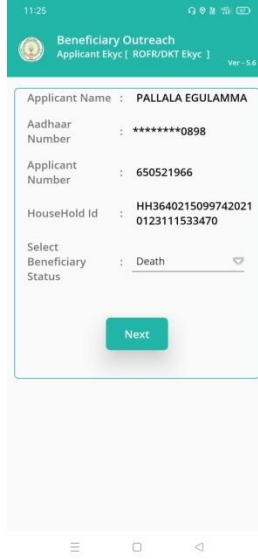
11:25

Beneficiary Outreach
Applicant Ekyc [ ROFR/DKT Ekyc ]
Ver - 5.6

| | | |
|---|---|---|
| Applicant Name | : | PALLALA EGULAMMA |
| Aadhaar Number | : | ********0898 |
| Applicant Number | : | 650521966 |
| HouseHold Id | : | HH36402150997420210123111533470 |
| Select Beneficiary Status | : | Death |

Next